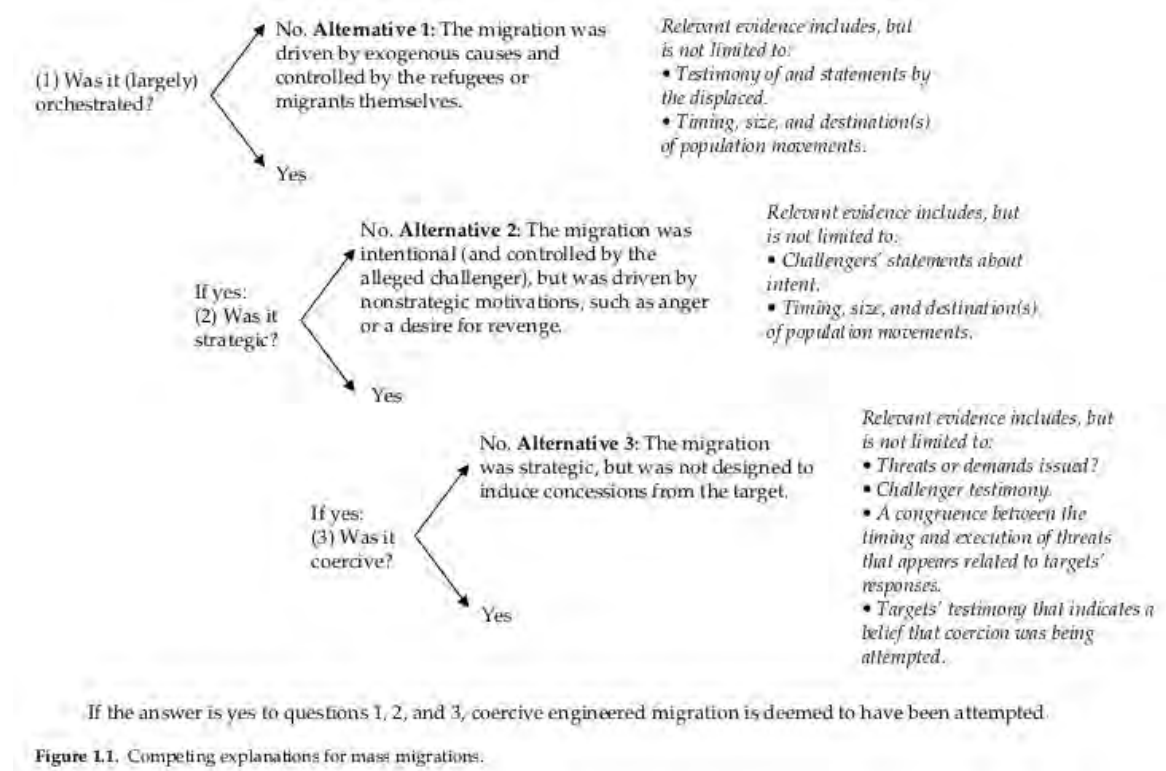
(1) Was it (largely) orchestrated?

No. **Alternative 1:** The migration was driven by exogenous causes and controlled by the refugees or migrants themselves.

*Relevant evidence includes, but is not limited to:*
• *Testimony of and statements by the displaced.*
• *Timing, size, and destination(s) of population movements.*

Yes

If yes:
(2) Was it strategic?

No. **Alternative 2:** The migration was intentional (and controlled by the alleged challenger), but was driven by nonstrategic motivations, such as anger or a desire for revenge.

*Relevant evidence includes, but is not limited to:*
• *Challengers' statements about intent.*
• *Timing, size, and destination(s) of population movements.*

Yes

If yes:
(3) Was it coercive?

No. **Alternative 3:** The migration was strategic, but was not designed to induce concessions from the target.

*Relevant evidence includes, but is not limited to:*
• *Threats or demands issued?*
• *Challenger testimony.*
• *A congruence between the timing and execution of threats that appears related to targets' responses.*
• *Targets' testimony that indicates a belief that coercion was being attempted.*

Yes

If the answer is yes to questions 1, 2, and 3, coercive engineered migration is deemed to have been attempted.

**Figure 1.1.** Competing explanations for mass migrations.